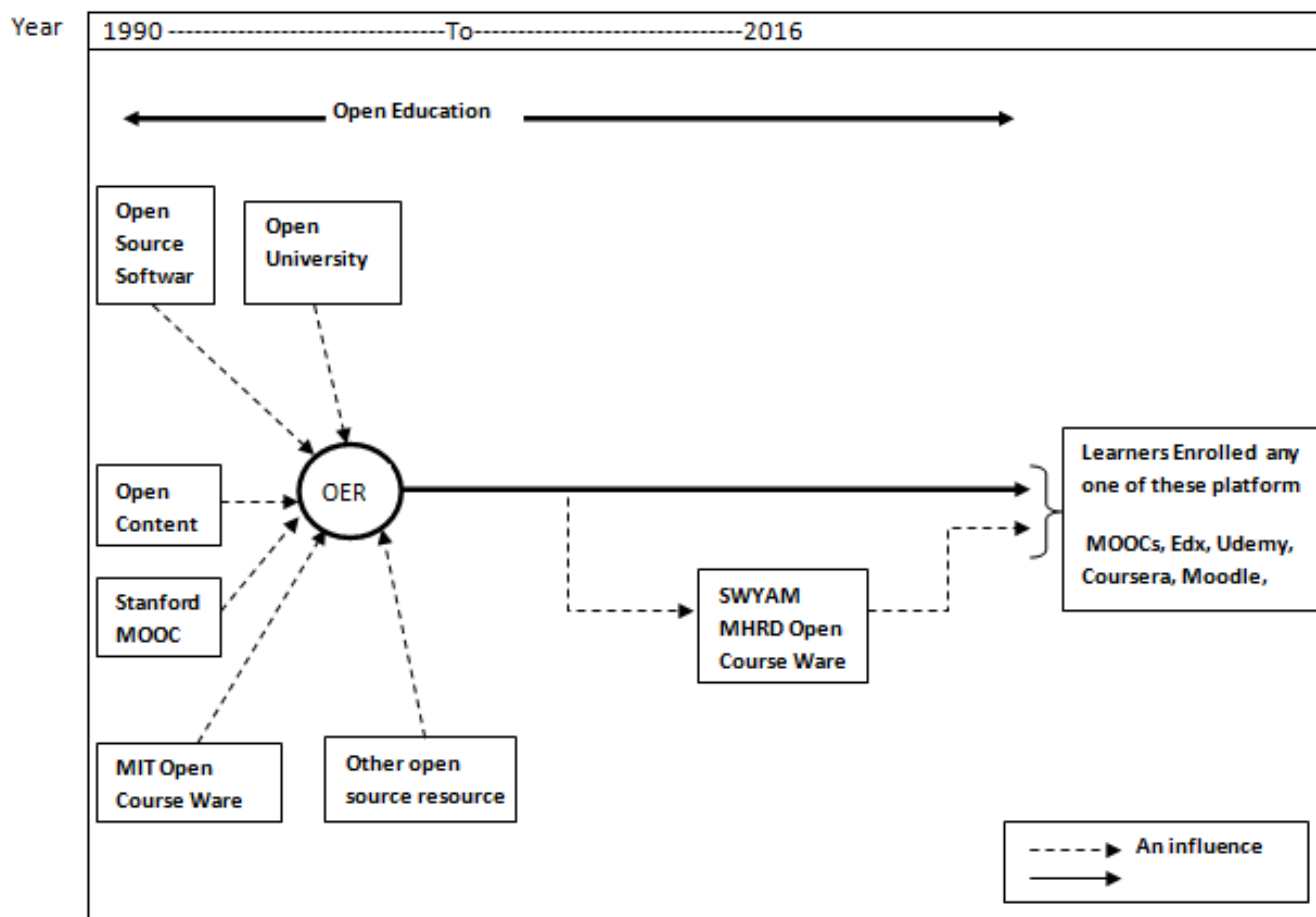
Year

1990 --------------------------------To--------------------------------2016

Open Education

Open Source Softwar

Open University

Open Content

OER

Stanford MOOC

MIT Open Course Ware

Other open source resource

SWYAM MHRD Open Course Ware

Learners Enrolled any one of these platform

MOOCs, Edx, Udemy, Coursera, Moodle,

An influence